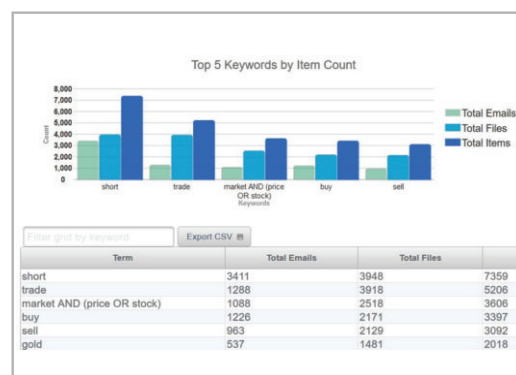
Top 5 Keywords by Item Count

8,000
7,000
6,000
5,000
4,000
3,000
2,000
1,000
0

Count

short
trade
market AND (price OR stock)
buy
sell

Keywords

Total Emails
Total Files
Total Items

Filter grid by keyword

Export CSV

| Term | Total Emails | Total Files | |
|---|---|---|---|
| short | 3411 | 3948 | 7359 |
| trade | 1288 | 3918 | 5206 |
| market AND (price OR stock) | 1088 | 2518 | 3606 |
| buy | 1226 | 2171 | 3397 |
| sell | 963 | 2129 | 3092 |
| gold | 537 | 1481 | 2018 |